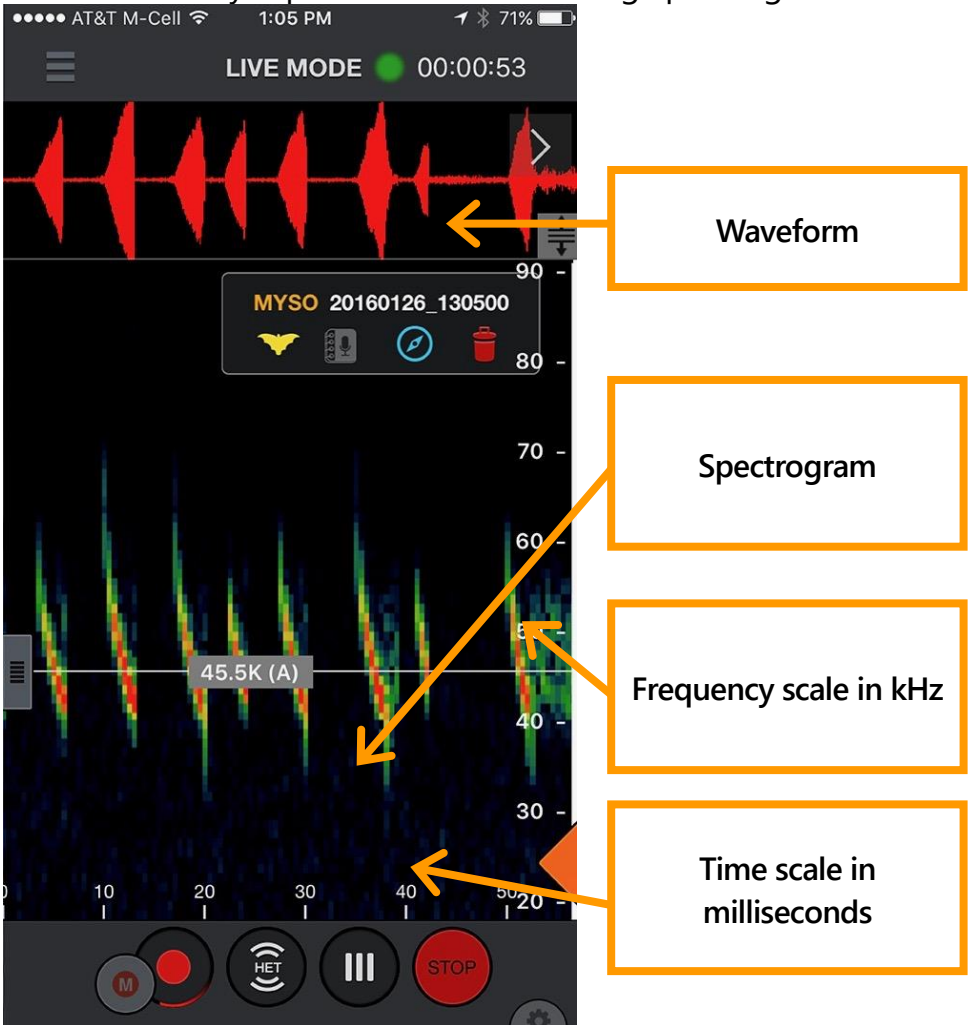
●●●●● AT&T M-Cell 1:05 PM 71%

LIVE MODE 00:00:53

Waveform

90
MYSO 20160126_130500
80

70
Spectrogram

60
50
45.5K (A)
Frequency scale in kHz
40

30

Time scale in milliseconds
0 10 20 30 40 50 20

M HET STOP